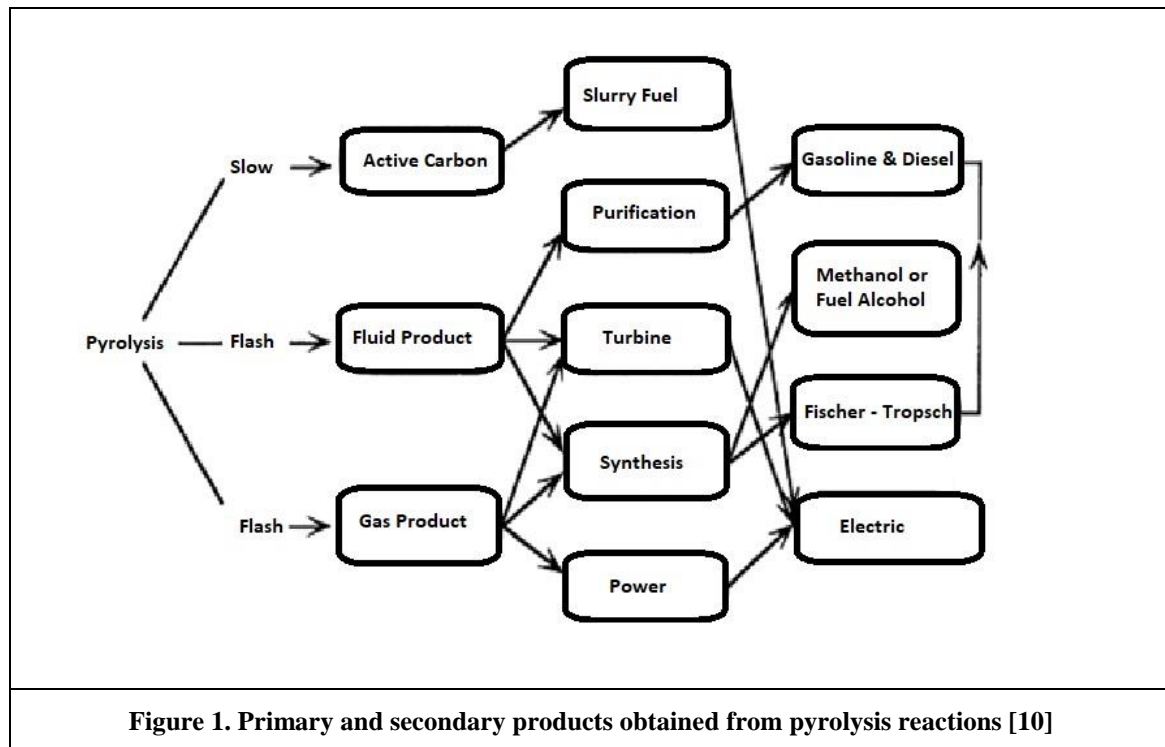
Pyrolysis

Slow

Flash

Flash

Active Carbon

Fluid Product

Gas Product

Slurry Fuel

Purification

Turbine

Synthesis

Power

Gasoline & Diesel

Methanol or Fuel Alcohol

Fischer - Tropsch

Electric

Figure 1. Primary and secondary products obtained from pyrolysis reactions [10]